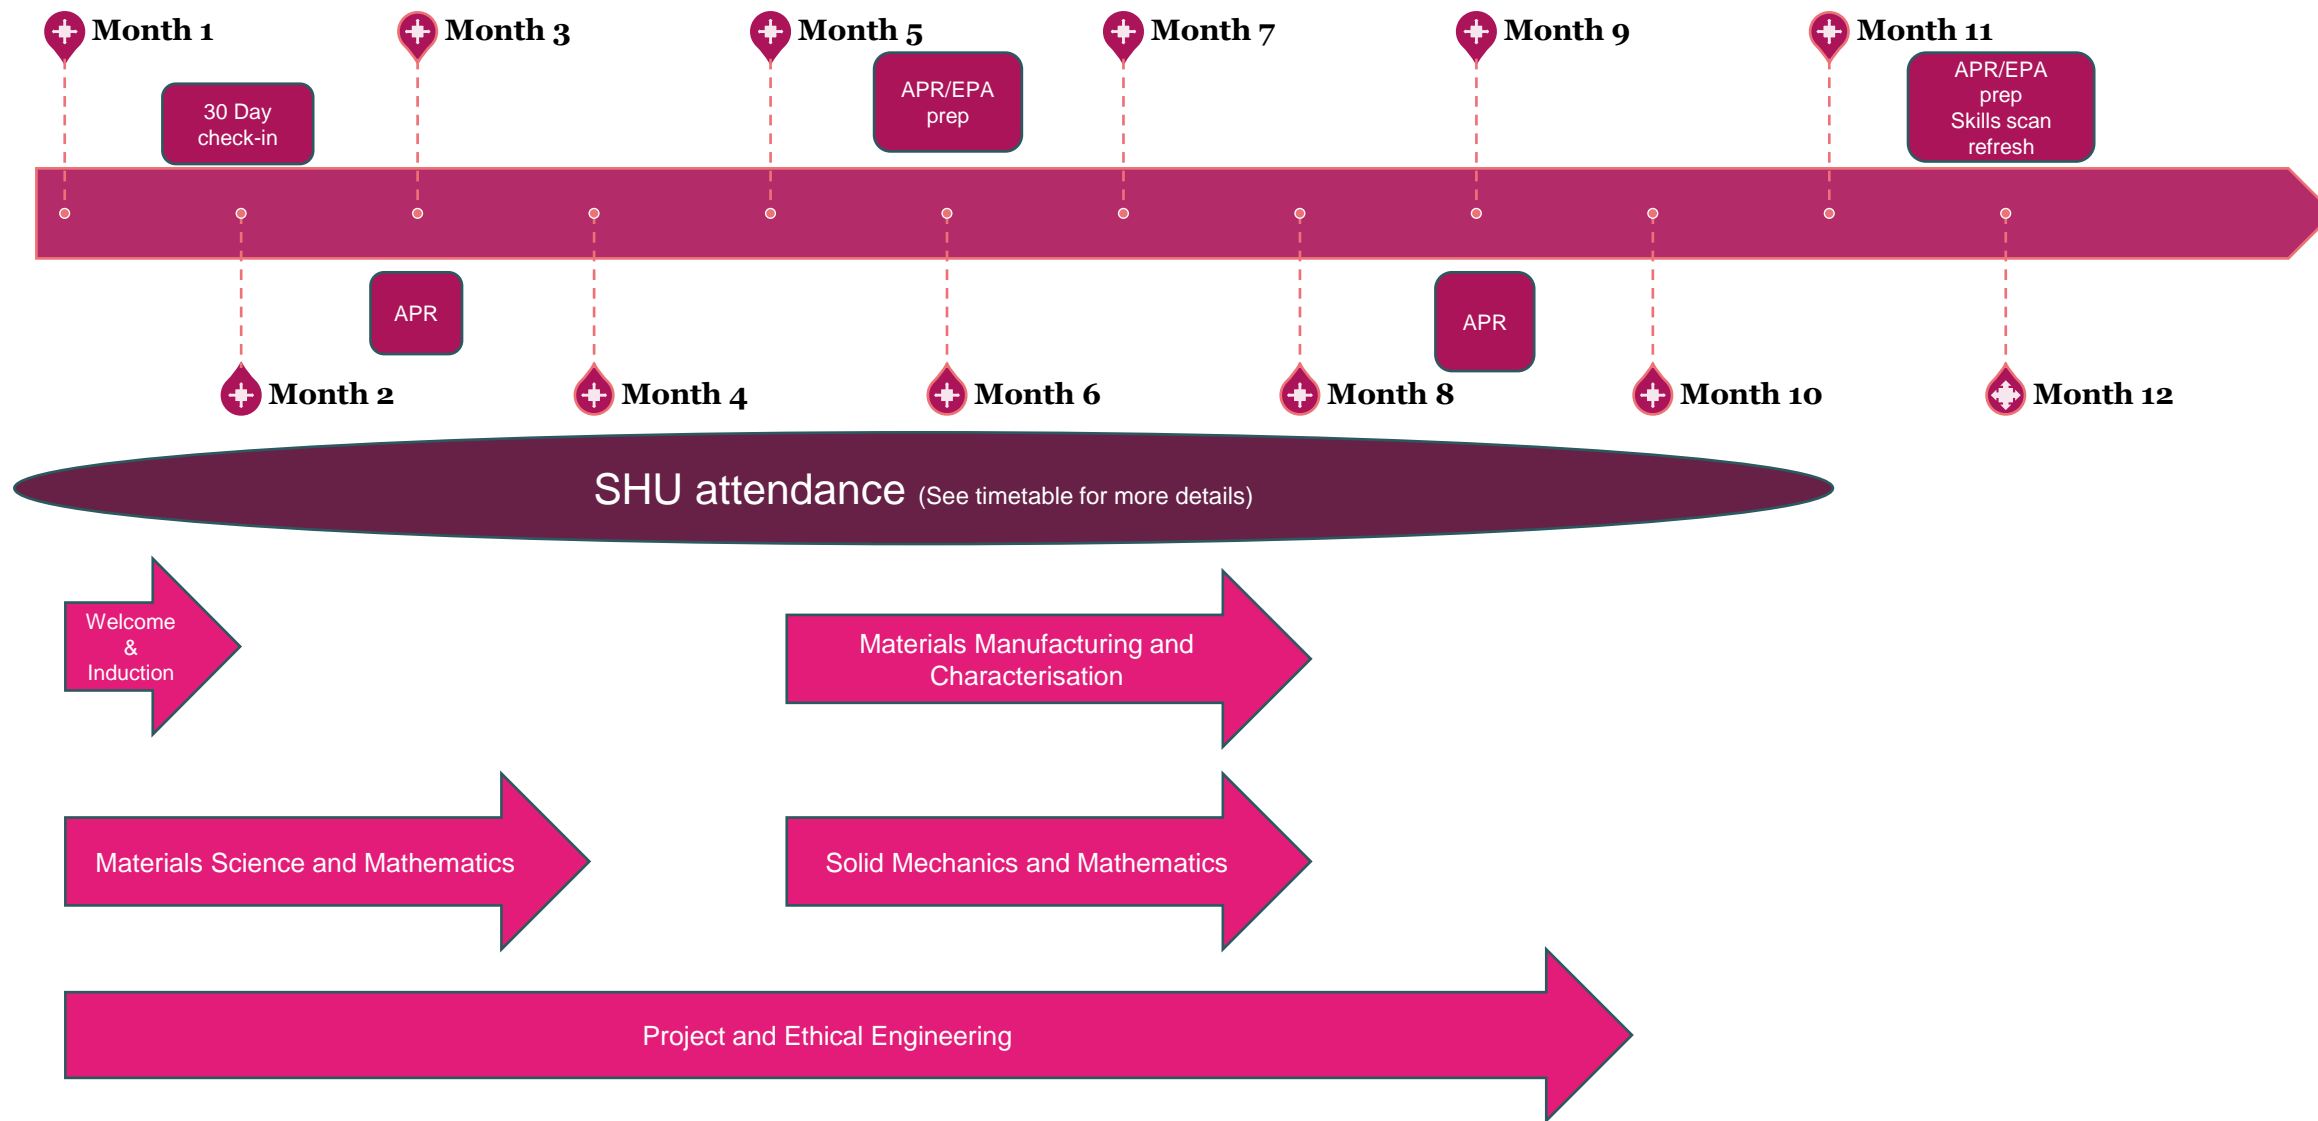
Month 1

30 Day check-in

Month 2

Month 3

APR

Month 4

Month 5

APR/EPA prep

Month 6

Month 7

Month 8

Month 9

APR

Month 10

Month 11

APR/EPA prep Skills scan refresh

Month 12

SHU attendance (See timetable for more details)

Welcome & Induction

Materials Manufacturing and Characterisation

Materials Science and Mathematics

Solid Mechanics and Mathematics

Project and Ethical Engineering